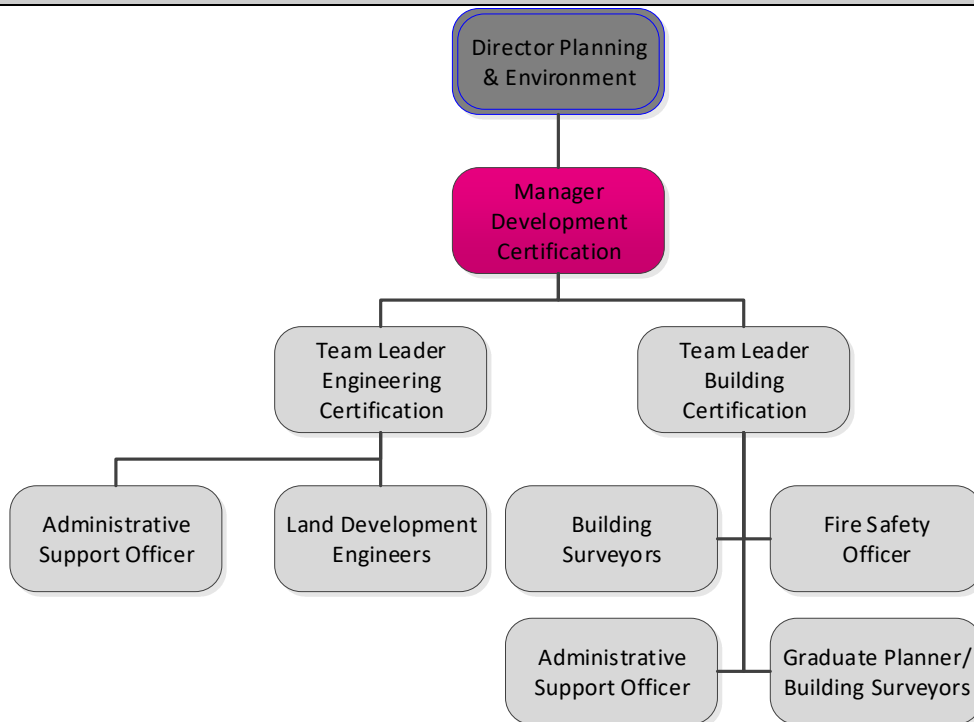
Director Planning & Environment

Manager Development Certification

Team Leader Engineering Certification

Team Leader Building Certification

Administrative Support Officer

Land Development Engineers

Building Surveyors

Fire Safety Officer

Administrative Support Officer

Graduate Planner/ Building Surveyors